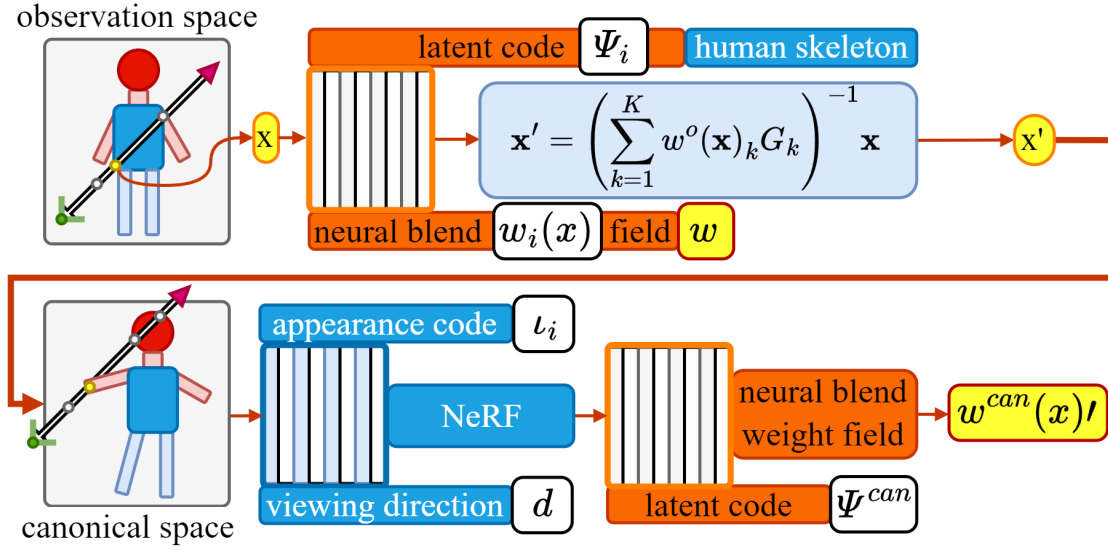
observation space

latent code $\Psi_i$ human skeleton

x

$\mathbf{x}' = \left( \sum_{k=1}^{K} w^o(\mathbf{x})_k G_k \right)^{-1} \mathbf{x}$

x'

neural blend $w_i(x)$ field $w$

appearance code $\iota_i$

NeRF

neural blend weight field

$w^{can}(x)\prime$

viewing direction $d$

latent code $\Psi^{can}$

canonical space